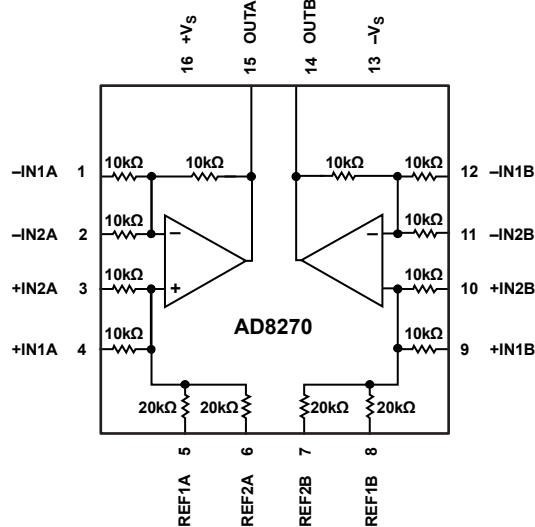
16 $+V_S$
15 OUTA
14 OUTB
13 $-V_S$

–IN1A 1
10kΩ 10kΩ
–IN2A 2
10kΩ
–
+IN2A 3
10kΩ
+
+IN1A 4
10kΩ

10kΩ 10kΩ
12 –IN1B
10kΩ
–
11 –IN2B
10kΩ
10 +IN2B
10kΩ
9 +IN1B

AD8270

20kΩ 20kΩ 20kΩ 20kΩ

5 REF1A
6 REF2A
7 REF2B
8 REF1B